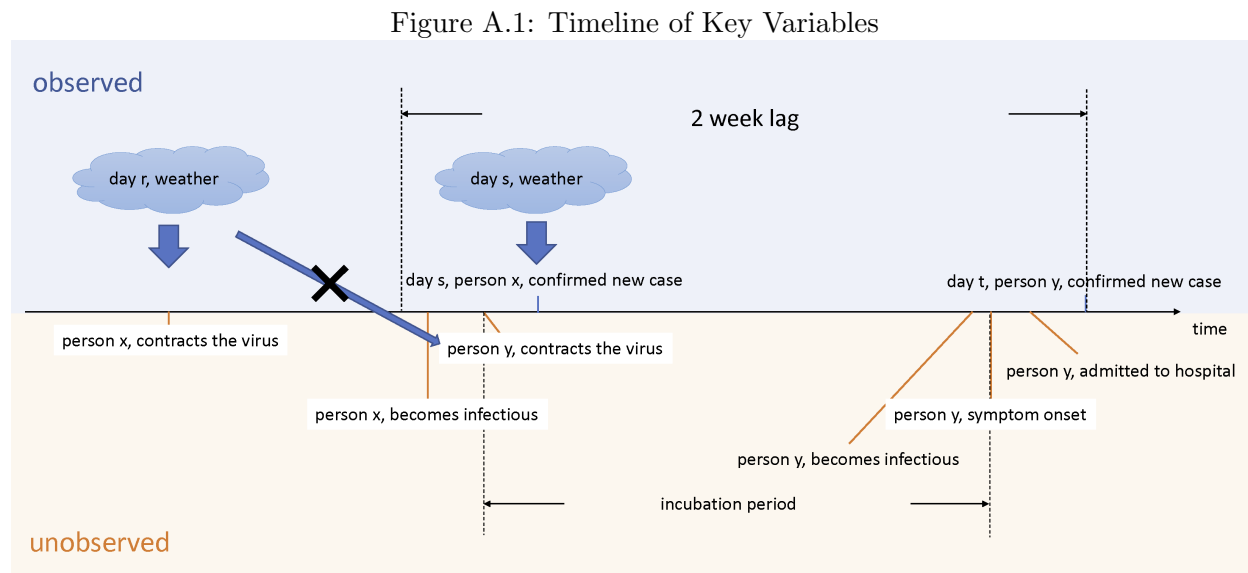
Figure A.1: Timeline of Key Variables

observed

2 week lag

day r, weather

day s, weather

day s, person x, confirmed new case

day t, person y, confirmed new case

time

person x, contracts the virus

person y, contracts the virus

person y, admitted to hospital

person x, becomes infectious

person y, symptom onset

person y, becomes infectious

incubation period

unobserved